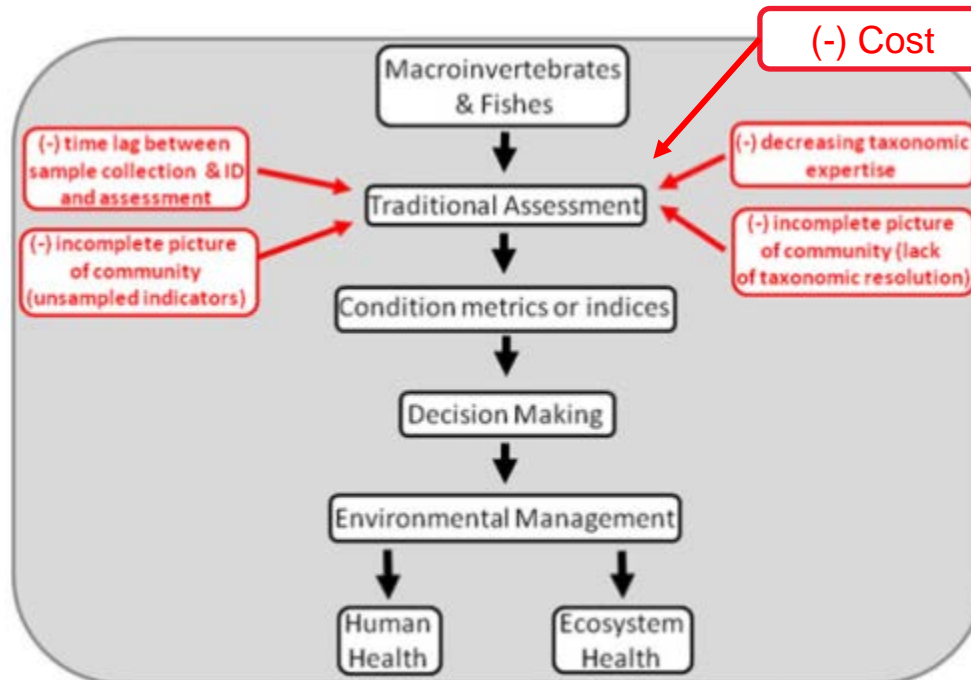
(-) Cost

Macroinvertebrates & Fishes

(-) time lag between sample collection & ID and assessment

(-) decreasing taxonomic expertise

Traditional Assessment

(-) incomplete picture of community (unsampled indicators)

(-) incomplete picture of community (lack of taxonomic resolution)

Condition metrics or indices

Decision Making

Environmental Management

Human Health

Ecosystem Health